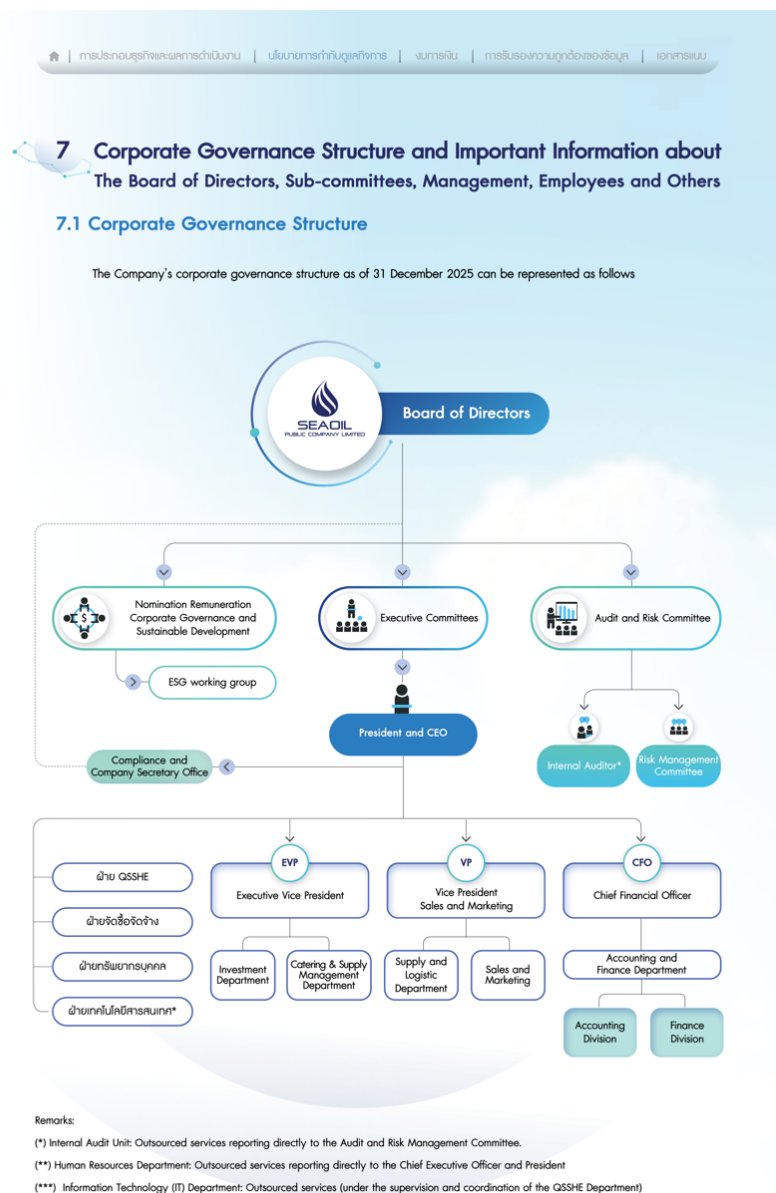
การประกอบธุรกิจและผลการดำเนินงาน | นโยบายการกำกับดูแลกิจการ | งบการเงิน | การรับรองความถูกต้องของข้อมูล | เอกสารแนบ

7 Corporate Governance Structure and Important Information about The Board of Directors, Sub-committees, Management, Employees and Others

7.1 Corporate Governance Structure

The Company's corporate governance structure as of 31 December 2025 can be represented as follows

SEAOIL PUBLIC COMPANY LIMITED

Board of Directors

Nomination Remuneration Corporate Governance and Sustainable Development

Executive Committees

Audit and Risk Committee

ESG working group

President and CEO

Compliance and Company Secretary Office

Internal Auditor*

Risk Management Committee

ฝ่าย QSSHE

ฝ่ายจัดซื้อจัดจ้าง

ฝ่ายทรัพยากรบุคคล

ฝ่ายเทคโนโลยีสารสนเทศ*

EVP

Executive Vice President

VP

Vice President Sales and Marketing

CFO

Chief Financial Officer

Investment Department

Catering & Supply Management Department

Supply and Logistic Department

Sales and Marketing

Accounting and Finance Department

Accounting Division

Finance Division

Remarks:

(*) Internal Audit Unit: Outsourced services reporting directly to the Audit and Risk Management Committee.

(**) Human Resources Department: Outsourced services reporting directly to the Chief Executive Officer and President

(***) Information Technology (IT) Department: Outsourced services (under the supervision and coordination of the QSSHE Department)